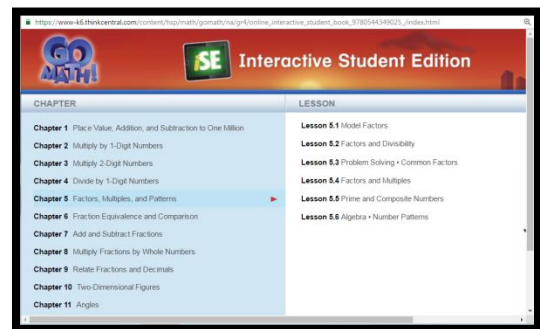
https://www-k6.thinkcentral.com/content/hsp/math/gomath/na/gr4/online_interactive_student_book_9780544349025_/index.html

GO MATH!

iSE Interactive Student Edition

CHAPTER

Chapter 1 Place Value, Addition, and Subtraction to One Million
Chapter 2 Multiply by 1-Digit Numbers
Chapter 3 Multiply 2-Digit Numbers
Chapter 4 Divide by 1-Digit Numbers
Chapter 5 Factors, Multiples, and Patterns
Chapter 6 Fraction Equivalence and Comparison
Chapter 7 Add and Subtract Fractions
Chapter 8 Multiply Fractions by Whole Numbers
Chapter 9 Relate Fractions and Decimals
Chapter 10 Two-Dimensional Figures
Chapter 11 Angles

LESSON

Lesson 5.1 Model Factors
Lesson 5.2 Factors and Divisibility
Lesson 5.3 Problem Solving • Common Factors
Lesson 5.4 Factors and Multiples
Lesson 5.5 Prime and Composite Numbers
Lesson 5.6 Algebra • Number Patterns